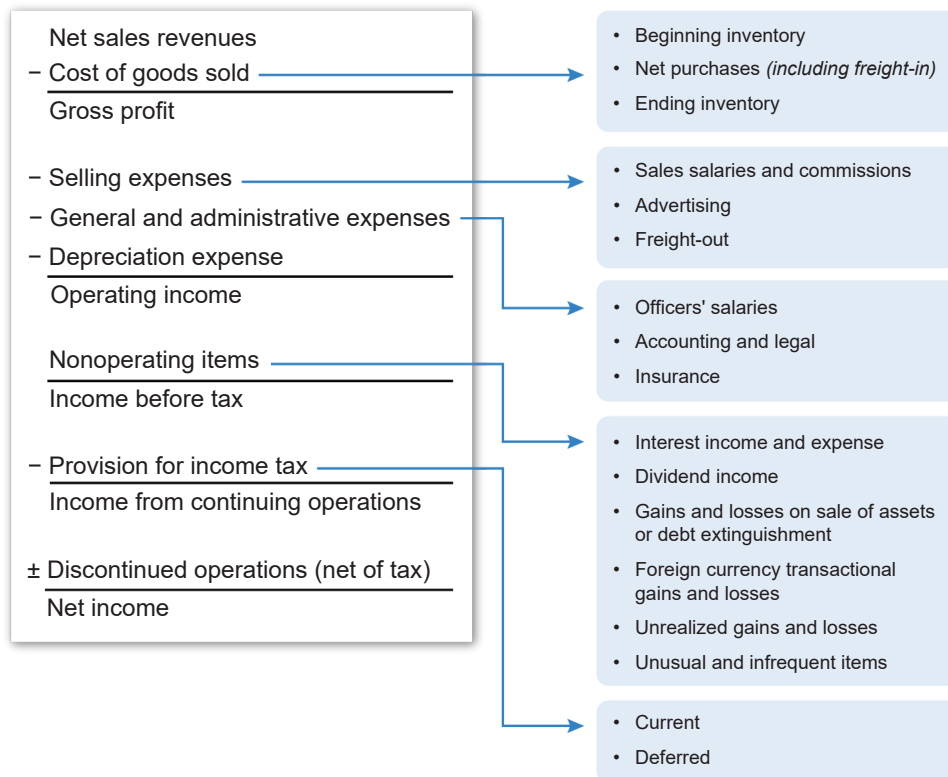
Net sales revenues
− Cost of goods sold
Gross profit

− Selling expenses
− General and administrative expenses
− Depreciation expense
Operating income

Nonoperating items
Income before tax

− Provision for income tax
Income from continuing operations

± Discontinued operations (net of tax)
Net income

• Beginning inventory
• Net purchases *(including freight-in)*
• Ending inventory

• Sales salaries and commissions
• Advertising
• Freight-out

• Officers' salaries
• Accounting and legal
• Insurance

• Interest income and expense
• Dividend income
• Gains and losses on sale of assets or debt extinguishment
• Foreign currency transactional gains and losses
• Unrealized gains and losses
• Unusual and infrequent items

• Current
• Deferred